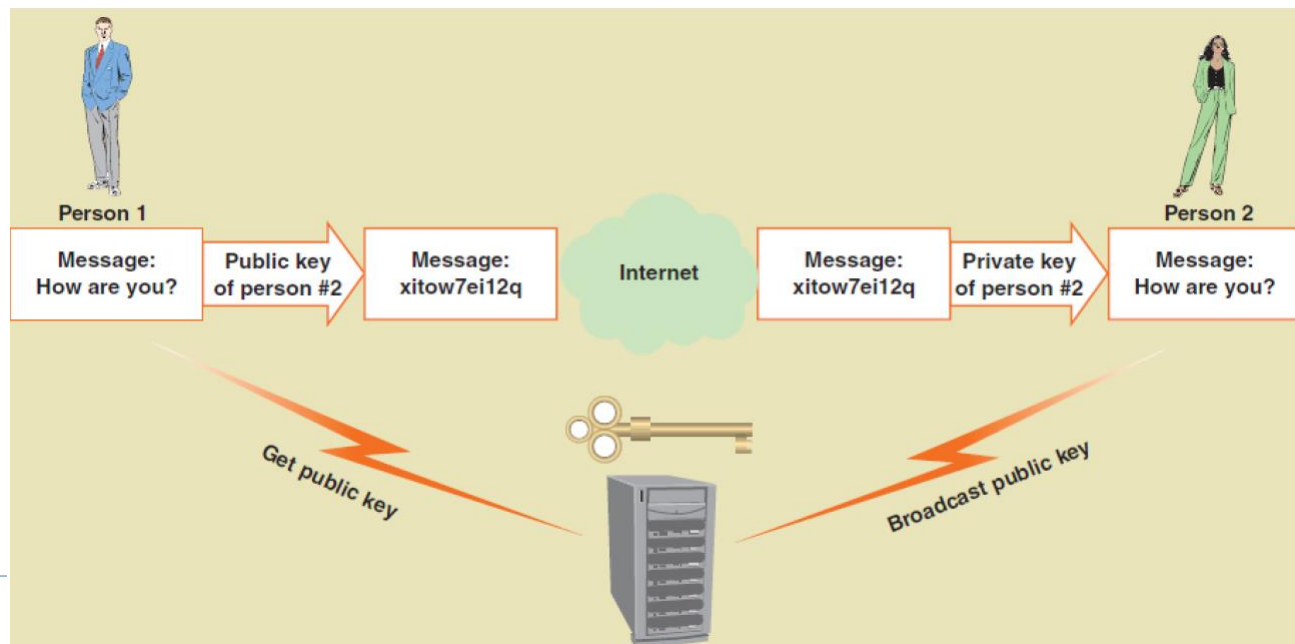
Person 1

Message: How are you?

Public key of person #2

Message: xitow7ei12q

Internet

Message: xitow7ei12q

Private key of person #2

Person 2

Message: How are you?

Get public key

Broadcast public key